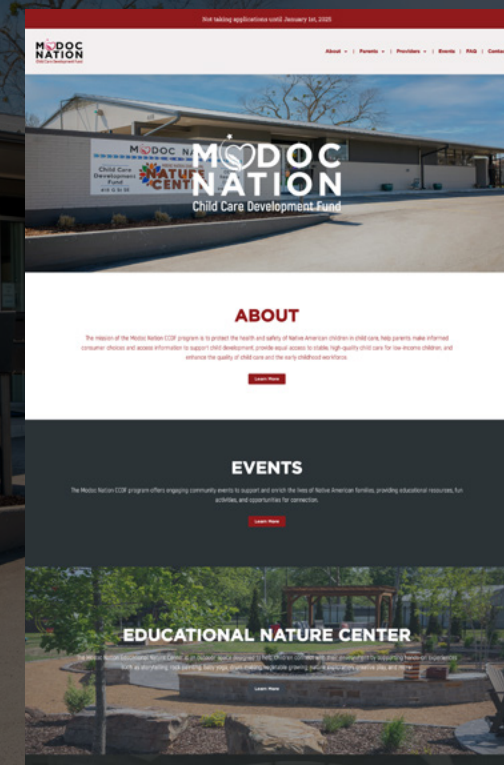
Not taking applications until January 1st, 2025

MODOC NATION Child Care Development Fund

About ▾ | Parents ▾ | Providers ▾ | Events | FAQ | Contac

MODOC NA
Child Care Development Fund
NATURE CENT

MODOC NATION
Child Care Development Fund

ABOUT

The mission of the Modoc Nation CCDF program is to protect the health and safety of Native American children in child care, help parents make informed consumer choices and access information to support child development, provide equal access to stable, high-quality child care for low-income children, and enhance the quality of child care and the early childhood workforce.

Learn More

EVENTS

The Modoc Nation CCDF program offers engaging community events to support and enrich the lives of Native American families, providing educational resources, fun activities, and opportunities for connection.

Learn More

EDUCATIONAL NATURE CENTER

The Modoc Nation Educational Nature Center is an outdoor space designed to help children connect with their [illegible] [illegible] such as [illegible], rock painting, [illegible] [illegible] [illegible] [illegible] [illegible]

Learn More